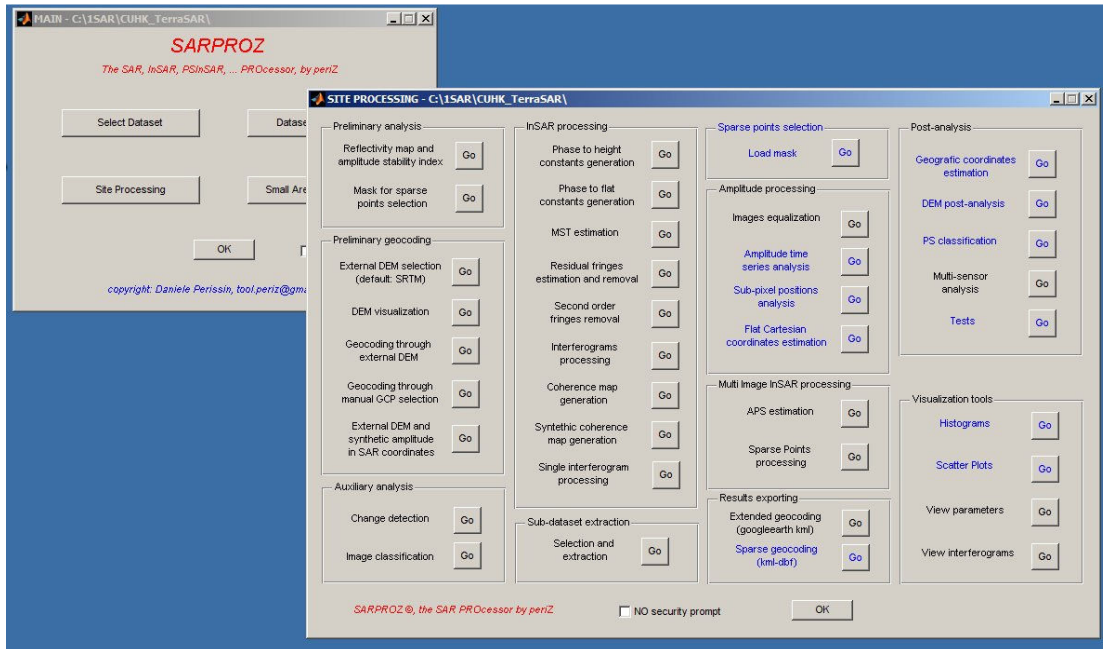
MAIN - C:\1SAR\CUHK_TerraSAR\

SARPROZ

The SAR, InSAR, PSInSAR, ... PROcessor, by periZ

Select Dataset

Datase

Site Processing

Small Are

OK

copyright: Daniele Perissin, tool.periz@gma

SITE PROCESSING - C:\1SAR\CUHK_TerraSAR\

Preliminary analysis

Reflectivity map and amplitude stability index Go

Mask for sparse points selection Go

Preliminary geocoding

External DEM selection (default: SRTM) Go

DEM visualization Go

Geocoding through external DEM Go

Geocoding through manual GCP selection Go

External DEM and synthetic amplitude in SAR coordinates Go

Auxiliary analysis

Change detection Go

Image classification Go

InSAR processing

Phase to height constants generation Go

Phase to flat constants generation Go

MST estimation Go

Residual fringes estimation and removal Go

Second order fringes removal Go

Interferograms processing Go

Coherence map generation Go

Synthetic coherence map generation Go

Single interferogram processing Go

Sub-dataset extraction

Selection and extraction Go

Sparse points selection

Load mask Go

Amplitude processing

Images equalization Go

Amplitude time series analysis Go

Sub-pixel positions analysis Go

Flat Cartesian coordinates estimation Go

Multi Image InSAR processing

APS estimation Go

Sparse Points processing Go

Results exporting

Extended geocoding (googleearth kml) Go

Sparse geocoding (kml-dbf) Go

Post-analysis

Geografic coordinates estimation Go

DEM post-analysis Go

PS classification Go

Multi-sensor analysis Go

Tests Go

Visualization tools

Histograms Go

Scatter Plots Go

View parameters Go

View interferograms Go

SARPROZ ©, the SAR PROcessor by periZ

NO security prompt

OK